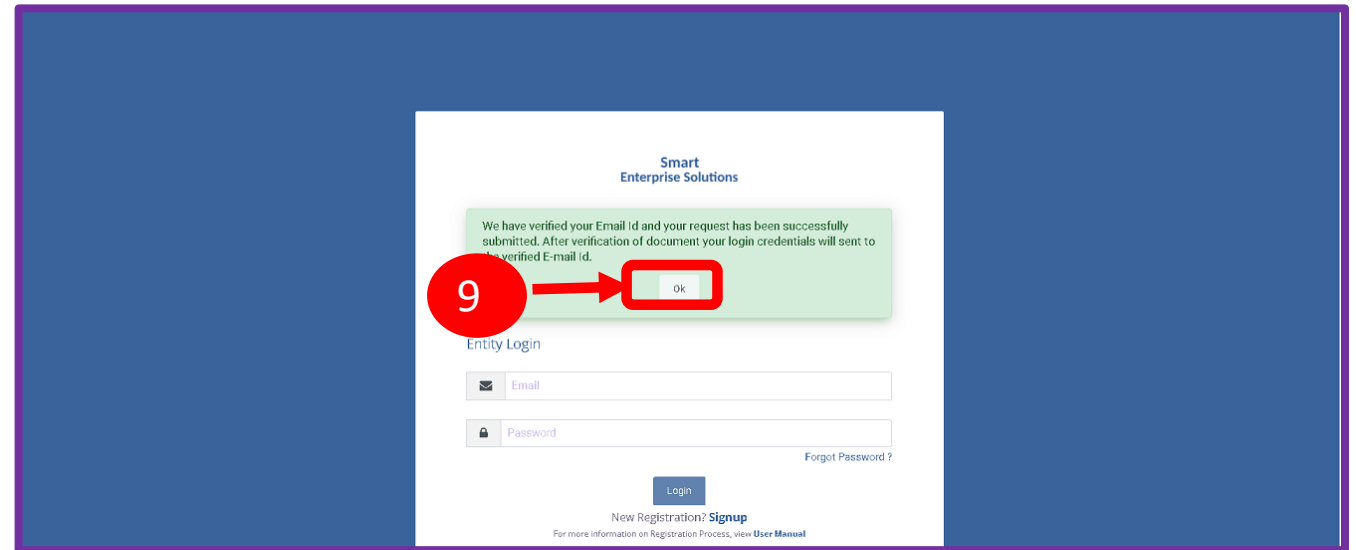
Smart
Enterprise Solutions

We have verified your Email Id and your request has been successfully submitted. After verification of document your login credentials will sent to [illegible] verified E-mail Id.

9

Ok

Entity Login

Email

Password

Forgot Password ?

Login

New Registration? Signup

For more information on Registration Process, view User Manual